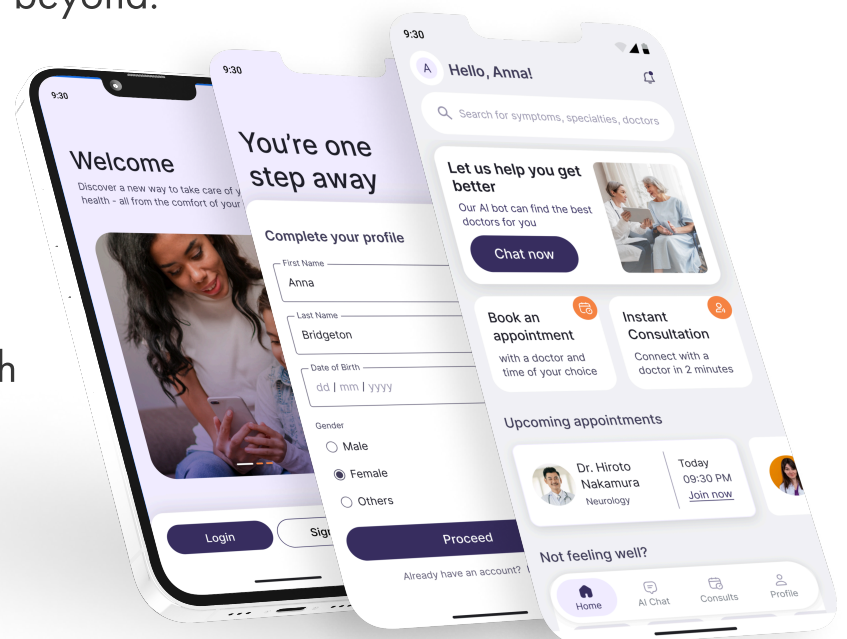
beyond.

h

9:30

Welcome

Discover a new way to take care of y health - all from the comfort of your

Login

Sig

9:30

You're one step away

Complete your profile

First Name
Anna

Last Name
Bridgeton

Date of Birth
dd | mm | yyyy

Gender
Male
Female
Others

Proceed

Already have an account?

9:30

A Hello, Anna!

Search for symptoms, specialties, doctors

Let us help you get better

Our AI bot can find the best doctors for you

Chat now

Book an appointment
with a doctor and time of your choice

Instant Consultation
Connect with a doctor in 2 minutes

Upcoming appointments

Dr. Hiroto Nakamura
Neurology

Today
09:30 PM
Join now

Not feeling well?

Home
AI Chat
Consults
Profile